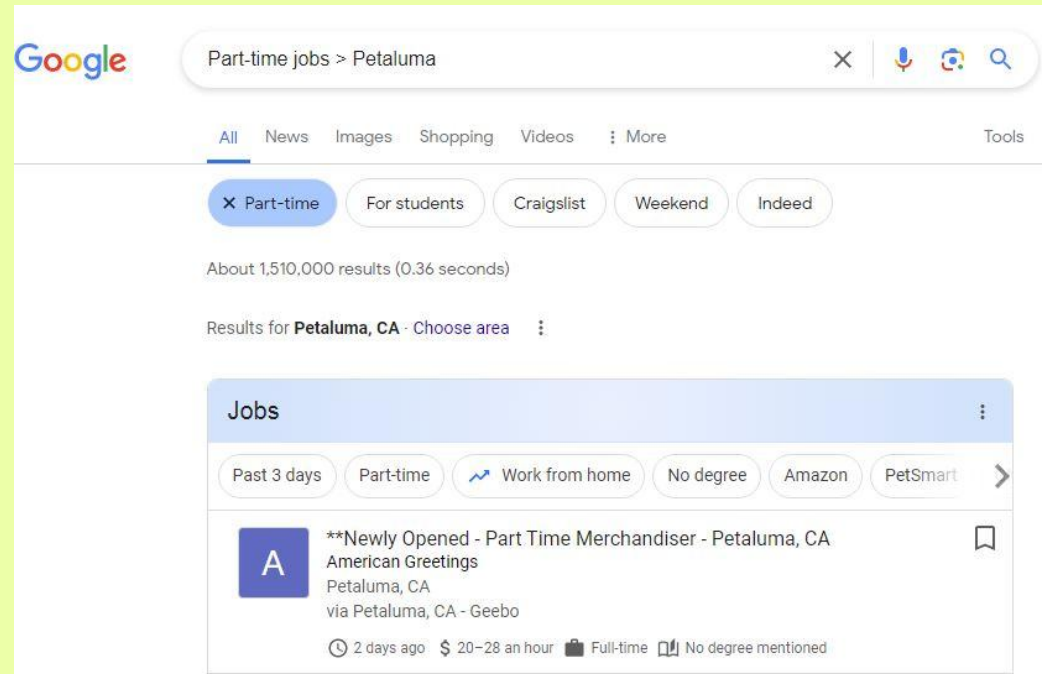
Google

Part-time jobs > Petaluma

All News Images Shopping Videos ⋮ More Tools

× Part-time For students Craigslist Weekend Indeed

About 1,510,000 results (0.36 seconds)

Results for **Petaluma, CA** · Choose area

Jobs

Past 3 days Part-time Work from home No degree Amazon PetSmart

A

**Newly Opened - Part Time Merchandiser - Petaluma, CA
American Greetings
Petaluma, CA
via Petaluma, CA - Geebo

2 days ago $ 20–28 an hour Full-time No degree mentioned